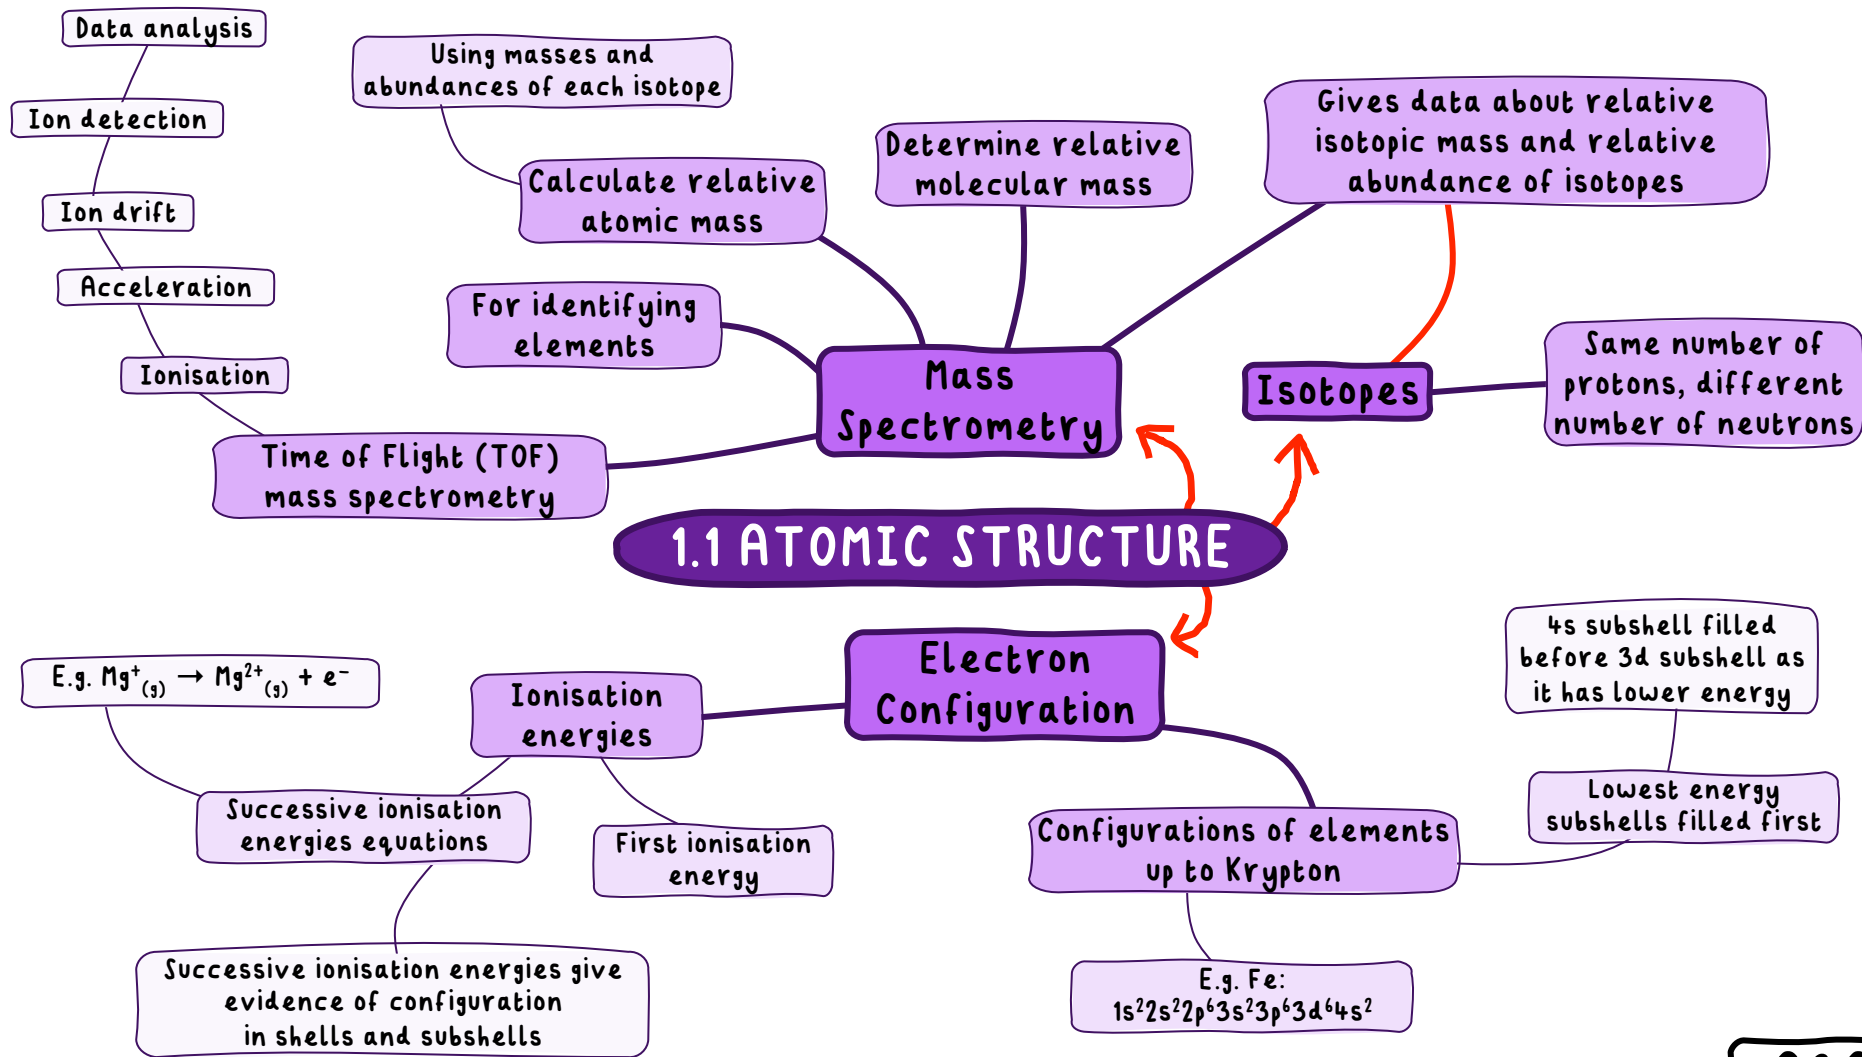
1.1 ATOMIC STRUCTURE

Mass Spectrometry

Time of Flight (TOF) mass spectrometry

Ionisation

Acceleration

Ion drift

Ion detection

Data analysis

For identifying elements

Calculate relative atomic mass

Using masses and abundances of each isotope

Determine relative molecular mass

Gives data about relative isotopic mass and relative abundance of isotopes

Isotopes

Same number of protons, different number of neutrons

Electron Configuration

Ionisation energies

First ionisation energy

Successive ionisation energies equations

E.g. $Mg^{+}_{(g)} \rightarrow Mg^{2+}_{(g)} + e^{-}$

Successive ionisation energies give evidence of configuration in shells and subshells

Configurations of elements up to Krypton

E.g. Fe: $1s^22s^22p^63s^23p^63d^64s^2$

Lowest energy subshells filled first

4s subshell filled before 3d subshell as it has lower energy